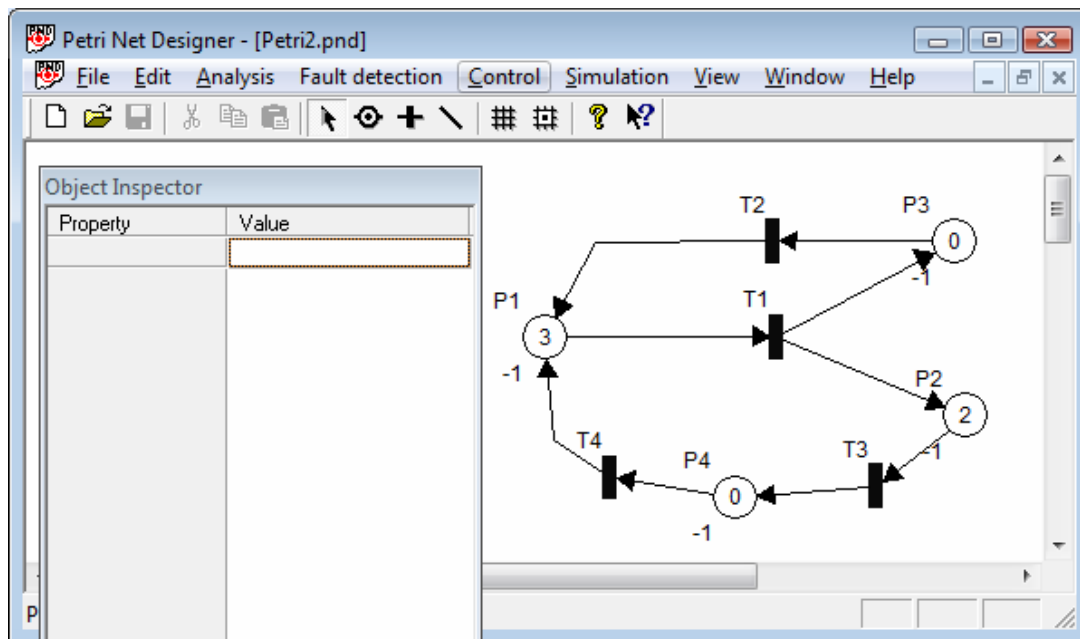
Petri Net Designer - [Petri2.pnd]

File Edit Analysis Fault detection Control Simulation View Window Help

Object Inspector

| Property | Value |
|---|---|
| | |

T2 P3 0 -1 P1 T1 3 -1 P2 2 -1 T4 P4 T3 0 -1

P